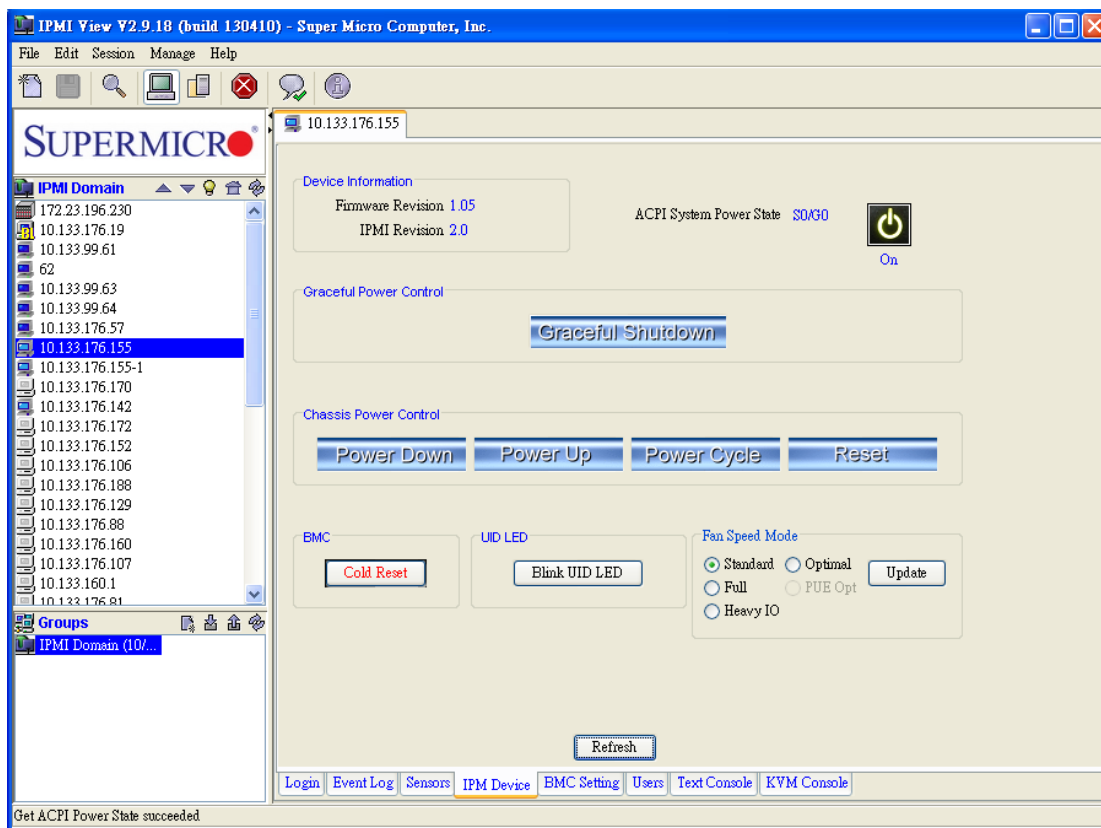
IPMI View V2.9.18 (build 130410) - Super Micro Computer, Inc.

File Edit Session Manage Help

SUPERMICRO

IPMI Domain

172.23.196.230
10.133.176.19
10.133.99.61
62
10.133.99.63
10.133.99.64
10.133.176.57
10.133.176.155
10.133.176.155-1
10.133.176.170
10.133.176.142
10.133.176.172
10.133.176.152
10.133.176.106
10.133.176.188
10.133.176.129
10.133.176.88
10.133.176.160
10.133.176.107
10.133.160.1
10.133.176.81

Groups

IPMI Domain (10/...

10.133.176.155

Device Information
Firmware Revision 1.05
IPMI Revision 2.0

ACPI System Power State S0/G0

On

Graceful Power Control
Graceful Shutdown

Chassis Power Control
Power Down
Power Up
Power Cycle
Reset

BMC
Cold Reset

UID LED
Blink UID LED

Fan Speed Mode
Standard
Optimal
Full
PUE Opt
Heavy IO
Update

Refresh

Login
Event Log
Sensors
IPM Device
BMC Setting
Users
Text Console
KVM Console

Get ACPI Power State succeeded